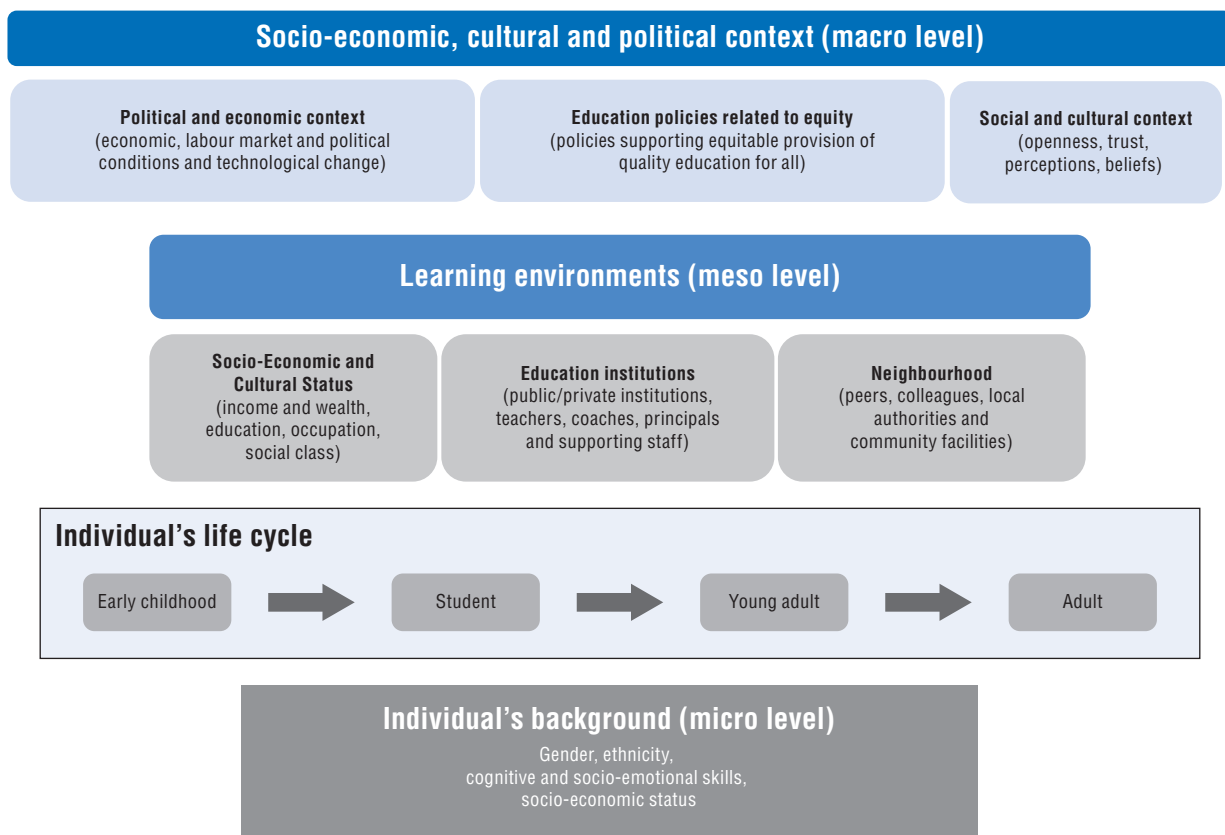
Socio-economic, cultural and political context (macro level)

Political and economic context
(economic, labour market and political conditions and technological change)

Education policies related to equity
(policies supporting equitable provision of quality education for all)

Social and cultural context
(openness, trust, perceptions, beliefs)

Learning environments (meso level)

Socio-Economic and Cultural Status
(income and wealth, education, occupation, social class)

Education institutions
(public/private institutions, teachers, coaches, principals and supporting staff)

Neighbourhood
(peers, colleagues, local authorities and community facilities)

Individual's life cycle

Early childhood

Student

Young adult

Adult

Individual's background (micro level)

Gender, ethnicity, cognitive and socio-emotional skills, socio-economic status